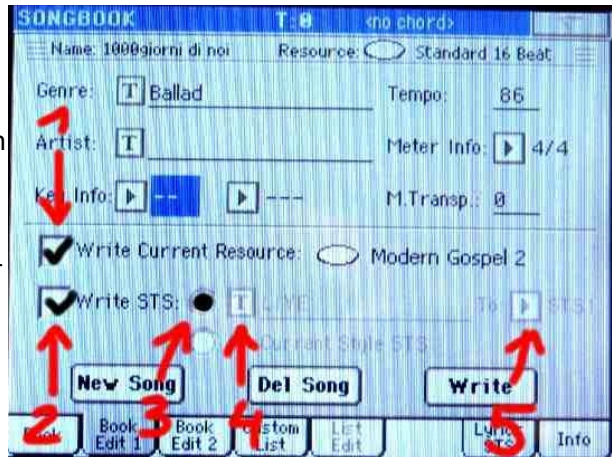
SONGBOOK T:0 <no chord>

Name: 1000giorni di noi Resource: Standard 16 Beat

Genre: T Ballad Tempo: 86

Artist: T Meter Info: 4/4

Key Info: -- --- M.Transp.: 0

Write Current Resource: Modern Gospel 2

Write STS: T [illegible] To STS1

Current Style STS

New Song Del Song Write

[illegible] Book Edit 1 Book Edit 2 Custom List List Edit Lyrics STS Info

1 2 3 4 5